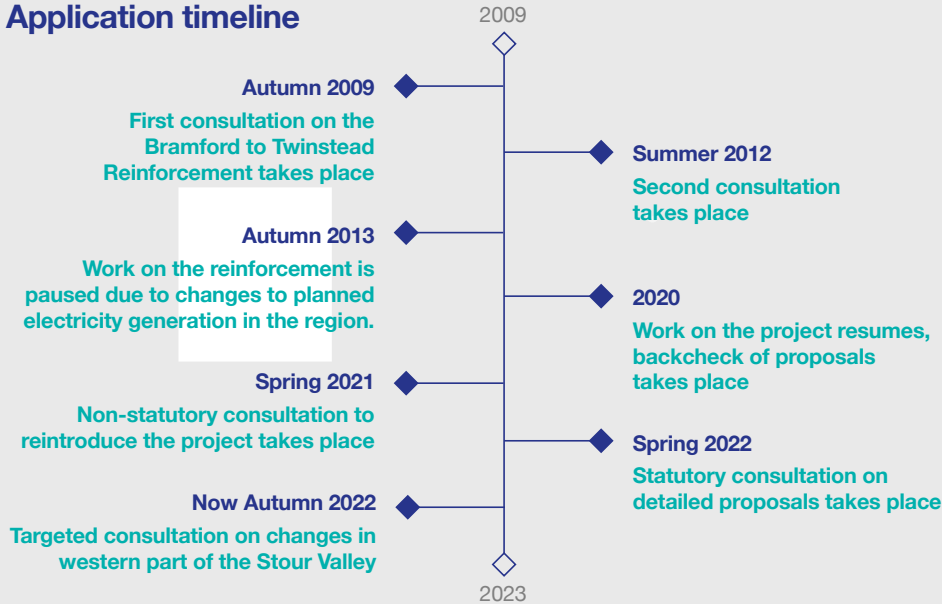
Application timeline

2009

Autumn 2009

First consultation on the Bramford to Twinstead Reinforcement takes place

Summer 2012

Second consultation takes place

Autumn 2013

Work on the reinforcement is paused due to changes to planned electricity generation in the region.

2020

Work on the project resumes, backcheck of proposals takes place

Spring 2021

Non-statutory consultation to reintroduce the project takes place

Spring 2022

Statutory consultation on detailed proposals takes place

Now Autumn 2022

Targeted consultation on changes in western part of the Stour Valley

2023